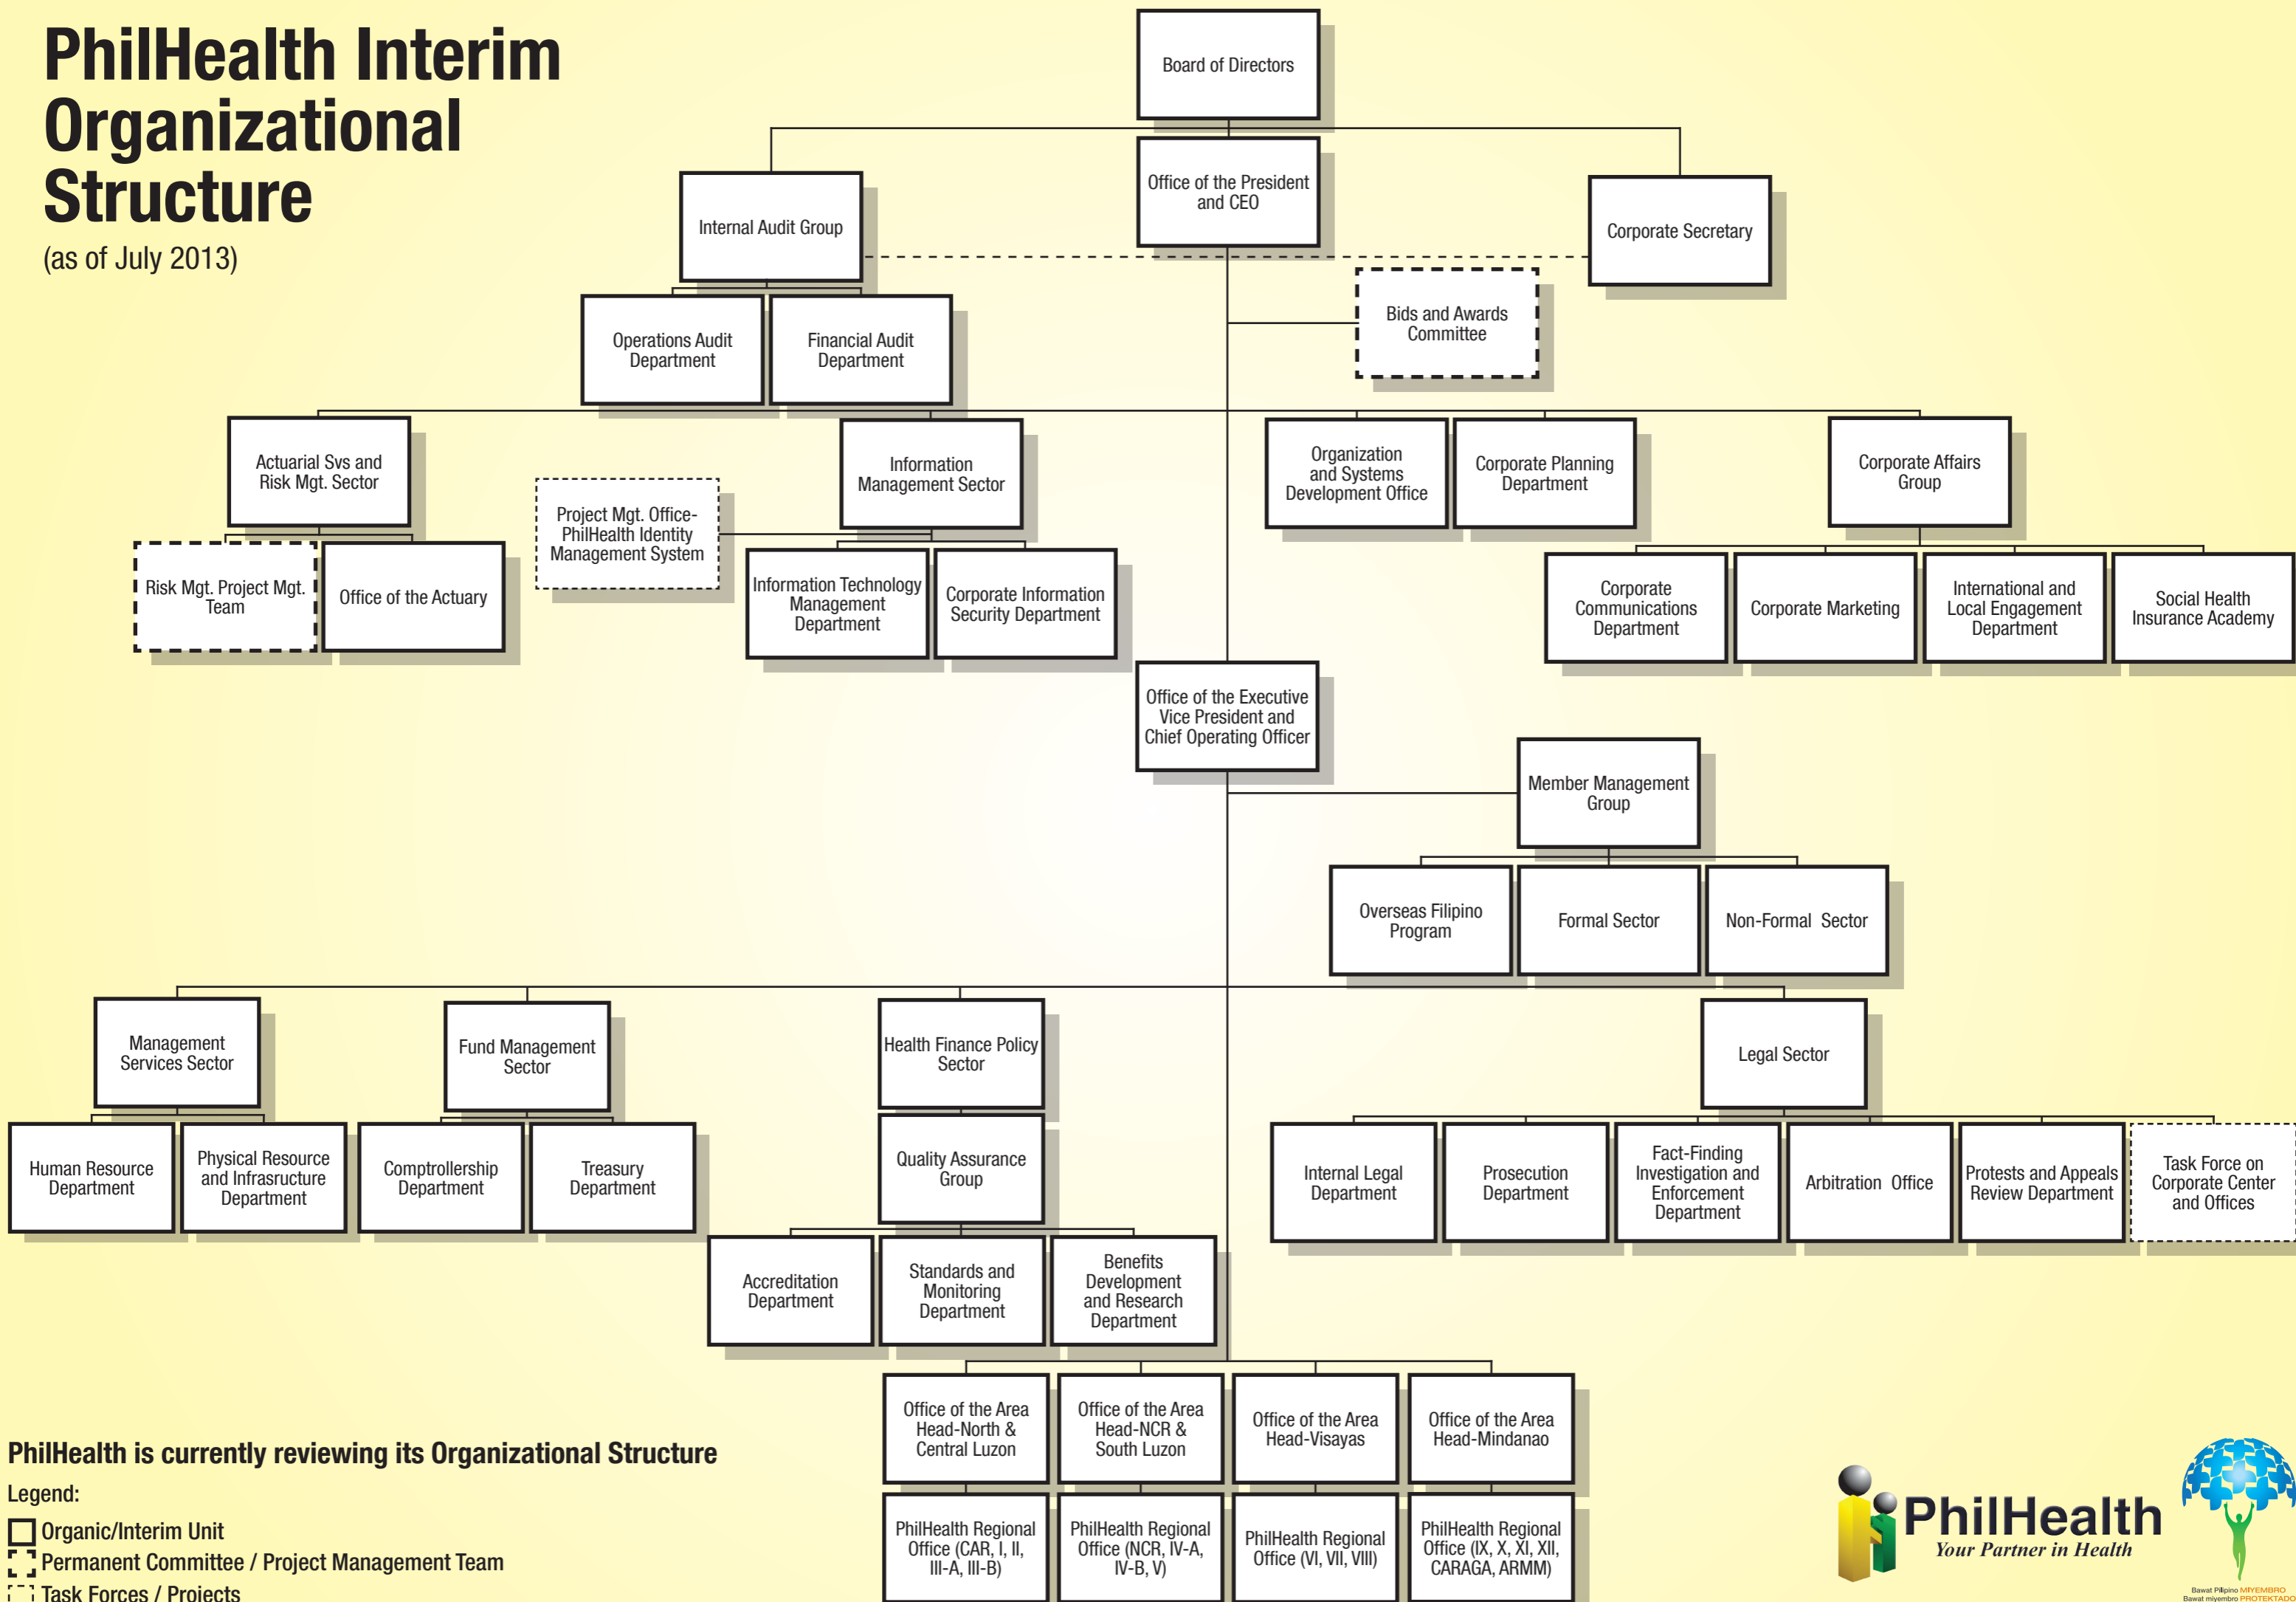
PhilHealth Interim Organizational Structure
(as of July 2013)

Board of Directors

Internal Audit Group

Office of the President and CEO

Corporate Secretary

Operations Audit Department

Financial Audit Department

Bids and Awards Committee

Actuarial Svs and Risk Mgt. Sector

Project Mgt. Office- PhilHealth Identity Management System

Information Management Sector

Organization and Systems Development Office

Corporate Planning Department

Corporate Affairs Group

Risk Mgt. Project Mgt. Team

Office of the Actuary

Information Technology Management Department

Corporate Information Security Department

Corporate Communications Department

Corporate Marketing

International and Local Engagement Department

Social Health Insurance Academy

Office of the Executive Vice President and Chief Operating Officer

Member Management Group

Overseas Filipino Program

Formal Sector

Non-Formal Sector

Management Services Sector

Fund Management Sector

Health Finance Policy Sector

Legal Sector

Human Resource Department

Physical Resource and Infrasructure Department

Comptrollership Department

Treasury Department

Quality Assurance Group

Internal Legal Department

Prosecution Department

Fact-Finding Investigation and Enforcement Department

Arbitration Office

Protests and Appeals Review Department

Task Force on Corporate Center and Offices

Accreditation Department

Standards and Monitoring Department

Benefits Development and Research Department

Office of the Area Head-North & Central Luzon

Office of the Area Head-NCR & South Luzon

Office of the Area Head-Visayas

Office of the Area Head-Mindanao

PhilHealth Regional Office (CAR, I, II, III-A, III-B)

PhilHealth Regional Office (NCR, IV-A, IV-B, V)

PhilHealth Regional Office (VI, VII, VIII)

PhilHealth Regional Office (IX, X, XI, XII, CARAGA, ARMM)

PhilHealth is currently reviewing its Organizational Structure

Legend:
Organic/Interim Unit
Permanent Committee / Project Management Team
Task Forces / Projects

PhilHealth
Your Partner in Health

Bawat Pilipino MIYEMBRO
Bawat miyembro PROTEKTADO